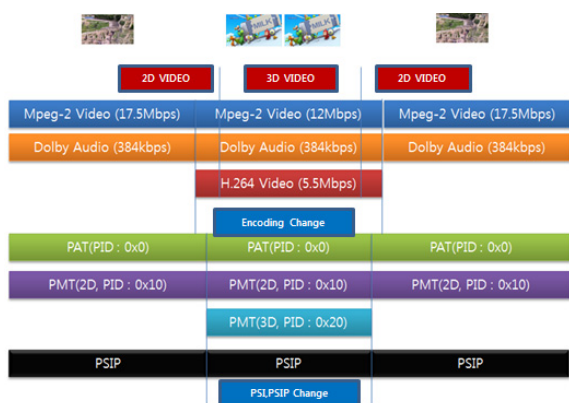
MILK MILK

2D VIDEO

3D VIDEO

2D VIDEO

Mpeg-2 Video (17.5Mbps)

Mpeg-2 Video (12Mbps)

Mpeg-2 Video (17.5Mbps)

Dolby Audio (384kbps)

Dolby Audio (384kbps)

Dolby Audio (384kbps)

H.264 Video (5.5Mbps)

Encoding Change

PAT(PID : 0x0)

PAT(PID : 0x0)

PAT(PID : 0x0)

PMT(2D, PID : 0x10)

PMT(2D, PID : 0x10)

PMT(2D, PID : 0x10)

PMT(3D, PID : 0x20)

PSIP

PSIP

PSIP

PSI,PSIP Change